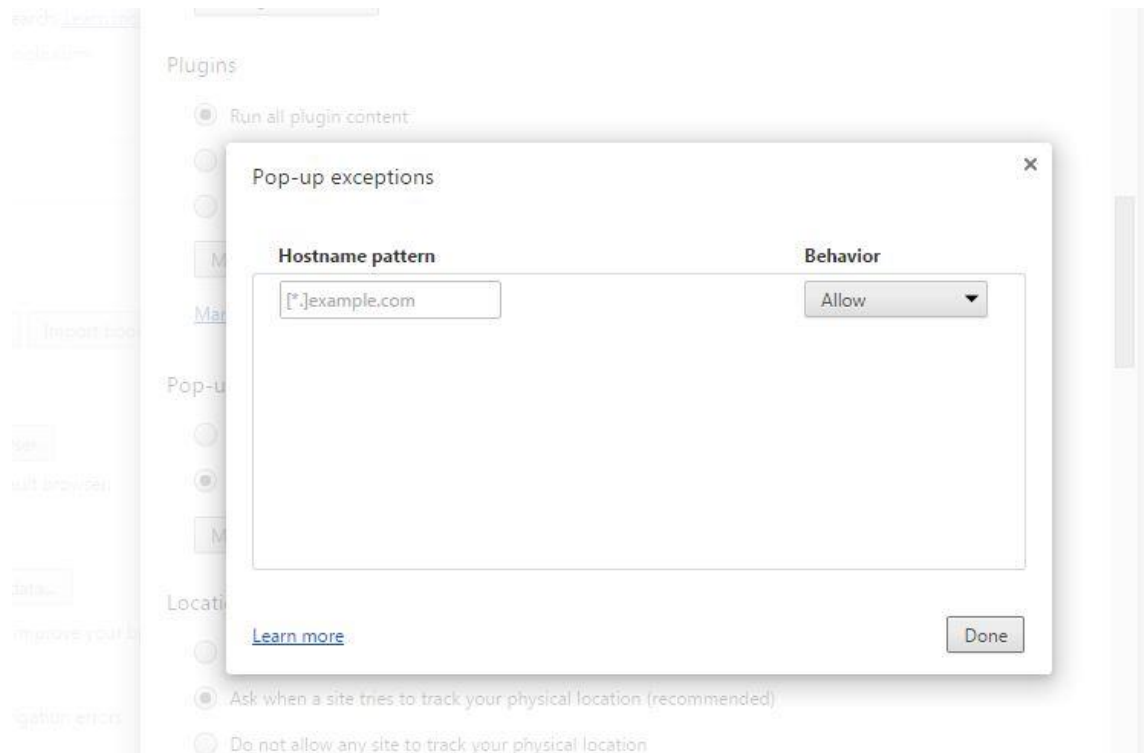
Plugins

Run all plugin content

M

Mar

Pop-u

M

Locati

Ask when a site tries to track your physical location (recommended)

Do not allow any site to track your physical location

Pop-up exceptions

×

| Hostname pattern | Behavior |
|---|---|
| [*.]example.com | Allow |

Learn more

Done